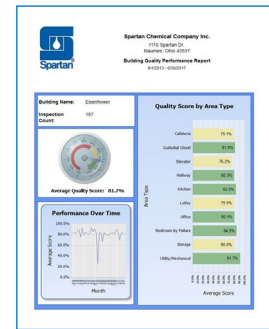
Spartan

Spartan Chemical Company Inc.
1110 Spartan Dr.
Maumee, Ohio 43537

Building Quality Performance Report
8/1/2013 - 8/30/2017

| Building Name: | Eisenhower |
|---|---|
| Inspection Count: | 167 |

Average Quality Score: 81.7%

Performance Over Time

Average Score

100.0%
80.0%
60.0%
40.0%
20.0%
0.0%

Month

Quality Score by Area Type

Area Type

| | |
|---|---|
| Cafeteria | 70.1% |
| Custodial Closet | 81.6% |
| Elevator | 76.2% |
| Hallway | 80.3% |
| Kitchen | 82.6% |
| Lobby | 75.0% |
| Office | 80.9% |
| Restroom by Fixture | 84.3% |
| Storage | 80.0% |
| Utility/Mechanical | 91.7% |

Average Score